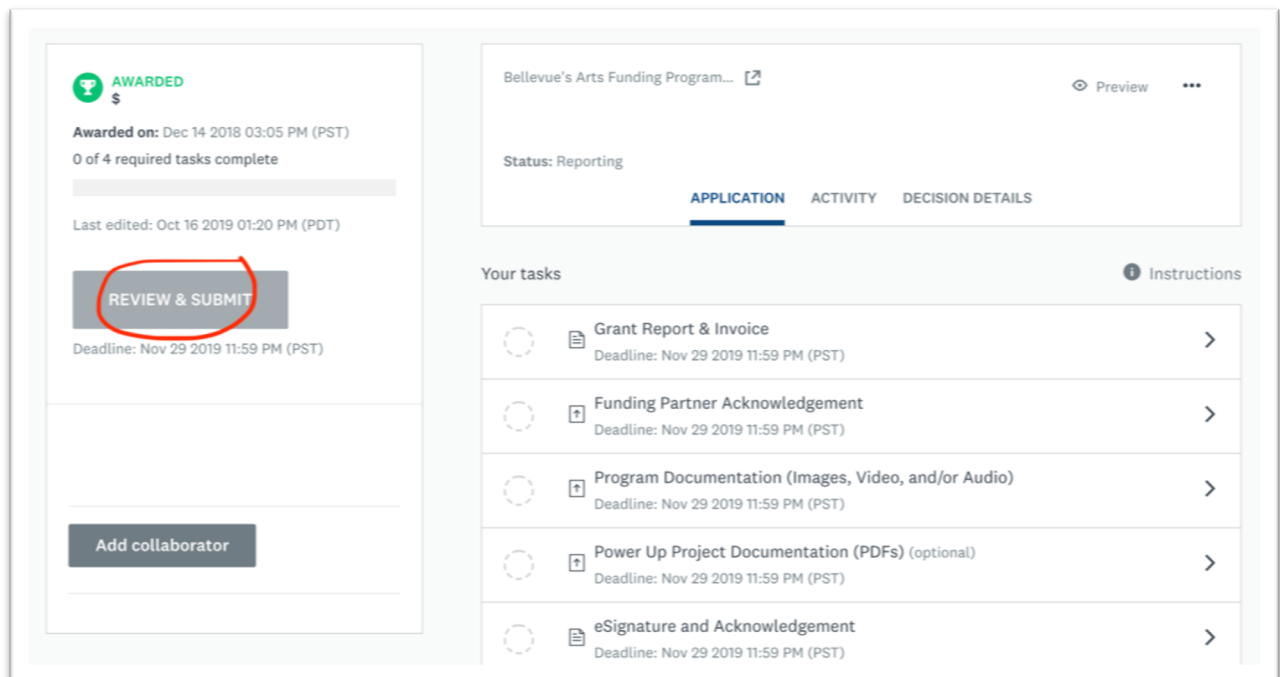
AWARDED
$

Awarded on: Dec 14 2018 03:05 PM (PST)

0 of 4 required tasks complete

Last edited: Oct 16 2019 01:20 PM (PDT)

REVIEW & SUBMIT

Deadline: Nov 29 2019 11:59 PM (PST)

Add collaborator

Bellevue's Arts Funding Program...

Preview

•••

Status: Reporting

APPLICATION ACTIVITY DECISION DETAILS

Your tasks

Instructions

Grant Report & Invoice
Deadline: Nov 29 2019 11:59 PM (PST)

Funding Partner Acknowledgement
Deadline: Nov 29 2019 11:59 PM (PST)

Program Documentation (Images, Video, and/or Audio)
Deadline: Nov 29 2019 11:59 PM (PST)

Power Up Project Documentation (PDFs) (optional)
Deadline: Nov 29 2019 11:59 PM (PST)

eSignature and Acknowledgement
Deadline: Nov 29 2019 11:59 PM (PST)